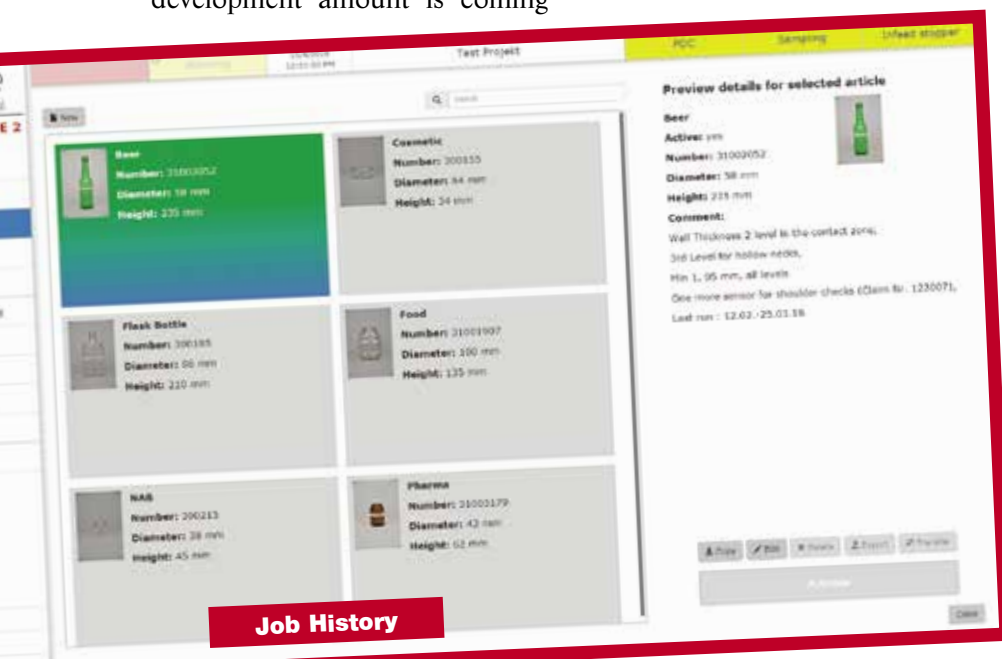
development amount is coming

Test Projekt

PDC

Sampling

Infeed stopper

E 2

New

Search

Beer
Number: 31003052
Diameter: 58 mm
Height: 235 mm

Cosmetic
Number: 300155
Diameter: 64 mm
Height: 34 mm

Flask Bottle
Number: 300185
Diameter: 66 mm
Height: 210 mm

Food
Number: 31003907
Diameter: 100 mm
Height: 135 mm

NAB
Number: 200213
Diameter: 38 mm
Height: 45 mm

Pharma
Number: 31003179
Diameter: 42 mm
Height: 62 mm

Preview details for selected article

Beer
Active: yes
Number: 31003052
Diameter: 58 mm
Height: 235 mm
Comment:
Wall Thickness 2 level in the contact zone,
3rd Level for hollow necks,
Min 1, 95 mm, all levels
One more sensor for shoulder checks (Claim to : 1230071,
Last run : 12.02.-25.03.16

Copy

Edit

Delete

Export

Transfer

Activate

Close

Job History